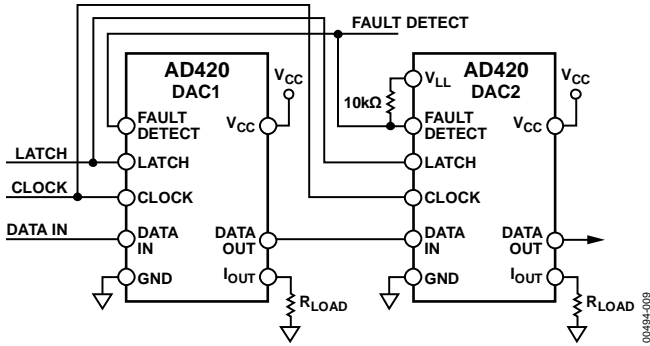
FAULT DETECT

AD420
DAC1

$V_{CC}$

FAULT DETECT

$V_{CC}$

LATCH

LATCH

CLOCK

CLOCK

DATA IN

DATA IN

DATA OUT

GND

$I_{OUT}$

$R_{LOAD}$

$V_{LL}$

AD420
DAC2

$V_{CC}$

10kΩ

FAULT DETECT

$V_{CC}$

LATCH

CLOCK

DATA IN

DATA OUT

GND

$I_{OUT}$

$R_{LOAD}$

00494-009